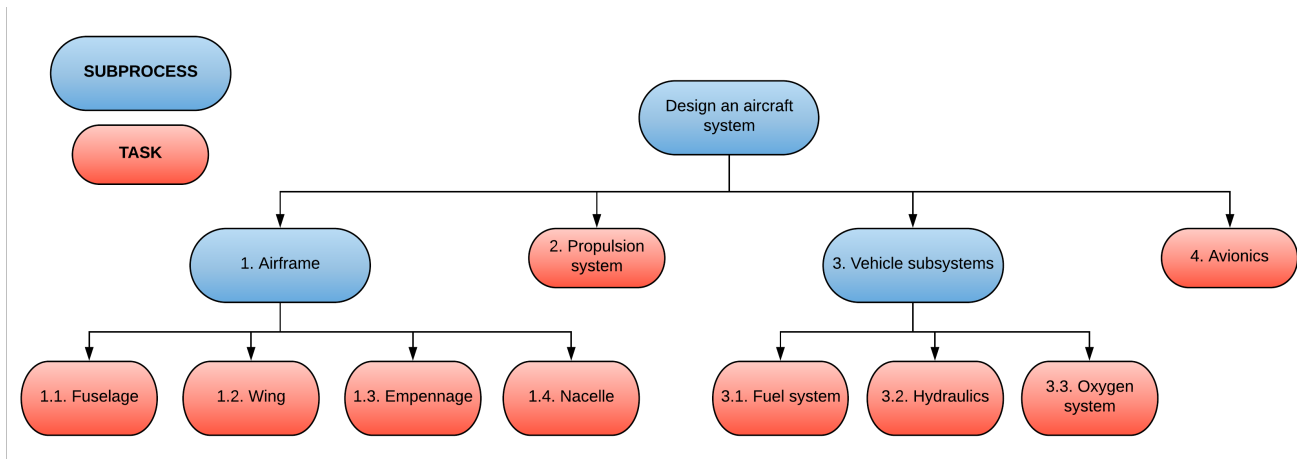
SUBPROCESS

TASK

Design an aircraft system

1. Airframe

2. Propulsion system

3. Vehicle subsystems

4. Avionics

1.1. Fuselage

1.2. Wing

1.3. Empennage

1.4. Nacelle

3.1. Fuel system

3.2. Hydraulics

3.3. Oxygen system